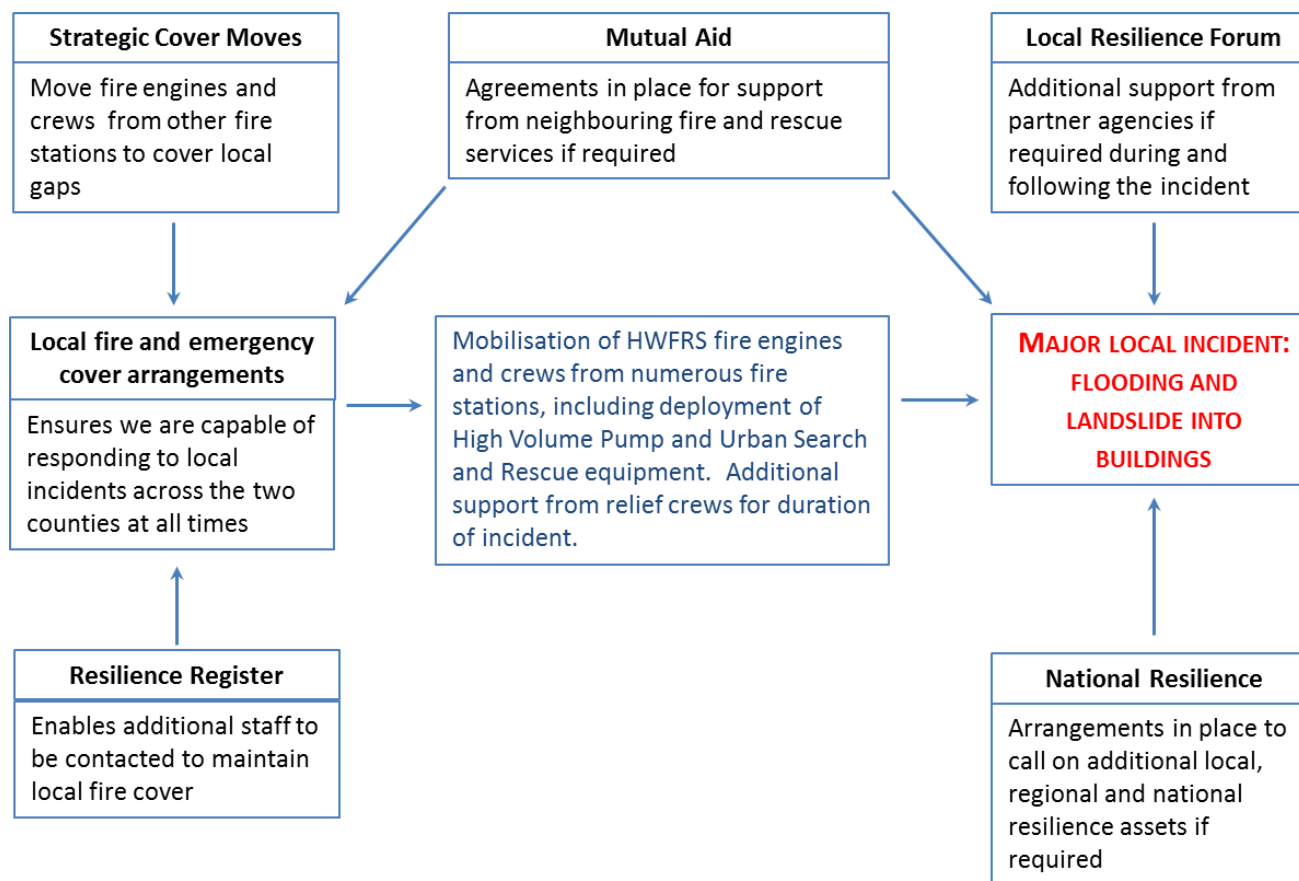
Strategic Cover Moves

Move fire engines and crews from other fire stations to cover local gaps

Mutual Aid

Agreements in place for support from neighbouring fire and rescue services if required

Local Resilience Forum

Additional support from partner agencies if required during and following the incident

Local fire and emergency cover arrangements

Ensures we are capable of responding to local incidents across the two counties at all times

Mobilisation of HWFRS fire engines and crews from numerous fire stations, including deployment of High Volume Pump and Urban Search and Rescue equipment. Additional support from relief crews for duration of incident.

MAJOR LOCAL INCIDENT: FLOODING AND LANDSLIDE INTO BUILDINGS

Resilience Register

Enables additional staff to be contacted to maintain local fire cover

National Resilience

Arrangements in place to call on additional local, regional and national resilience assets if required